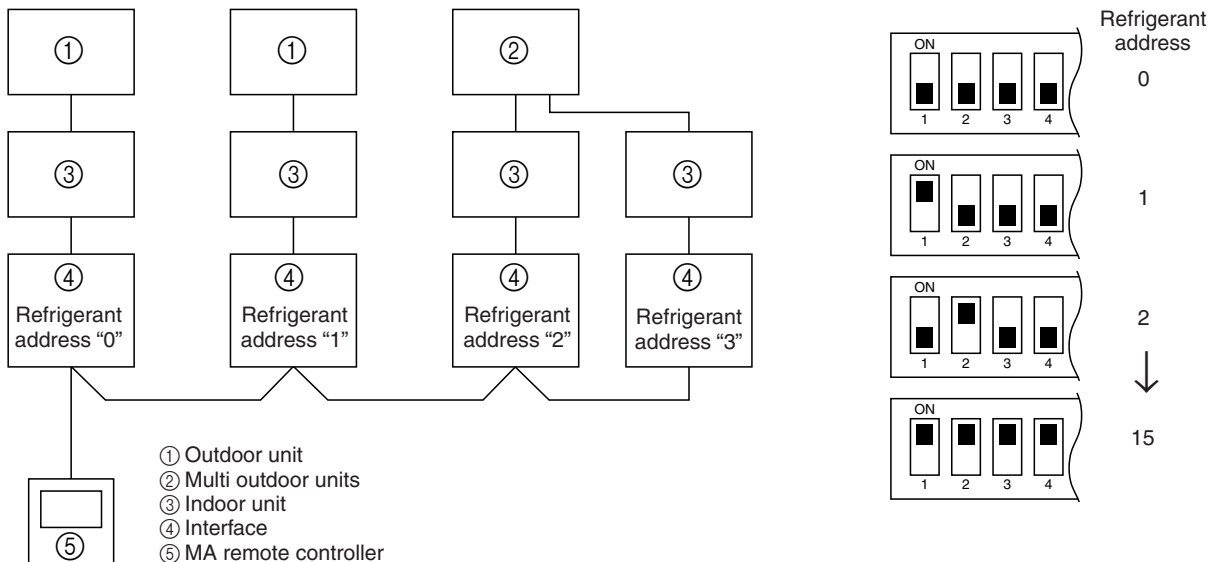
①

①

②

③

③

③

③

④
Refrigerant address "0"

④
Refrigerant address "1"

④
Refrigerant address "2"

④
Refrigerant address "3"

⑤

① Outdoor unit
② Multi outdoor units
③ Indoor unit
④ Interface
⑤ MA remote controller

Refrigerant address

ON
1 2 3 4
0

ON
1 2 3 4
1

ON
1 2 3 4
2

↓

ON
1 2 3 4
15